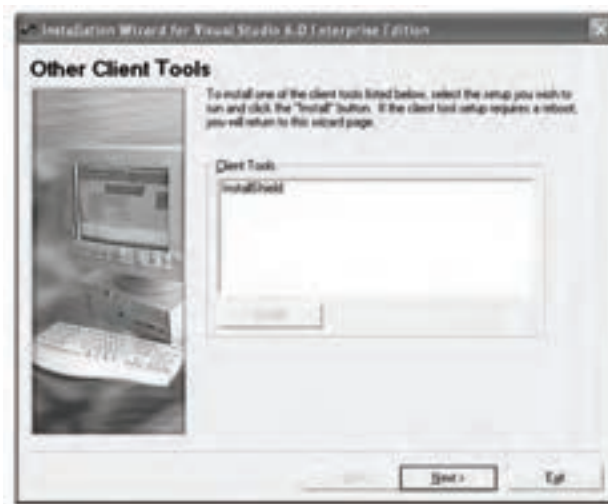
Installation Wizard for Visual Studio 6.0 Enterprise Edition

Other Client Tools

To install one of the client tools listed below, select the setup you wish to run and click the "Install" button. If the client tool setup requires a reboot, you will return to this wizard page.

Client Tools

InstallShield

Install

Back

Next >

Exit